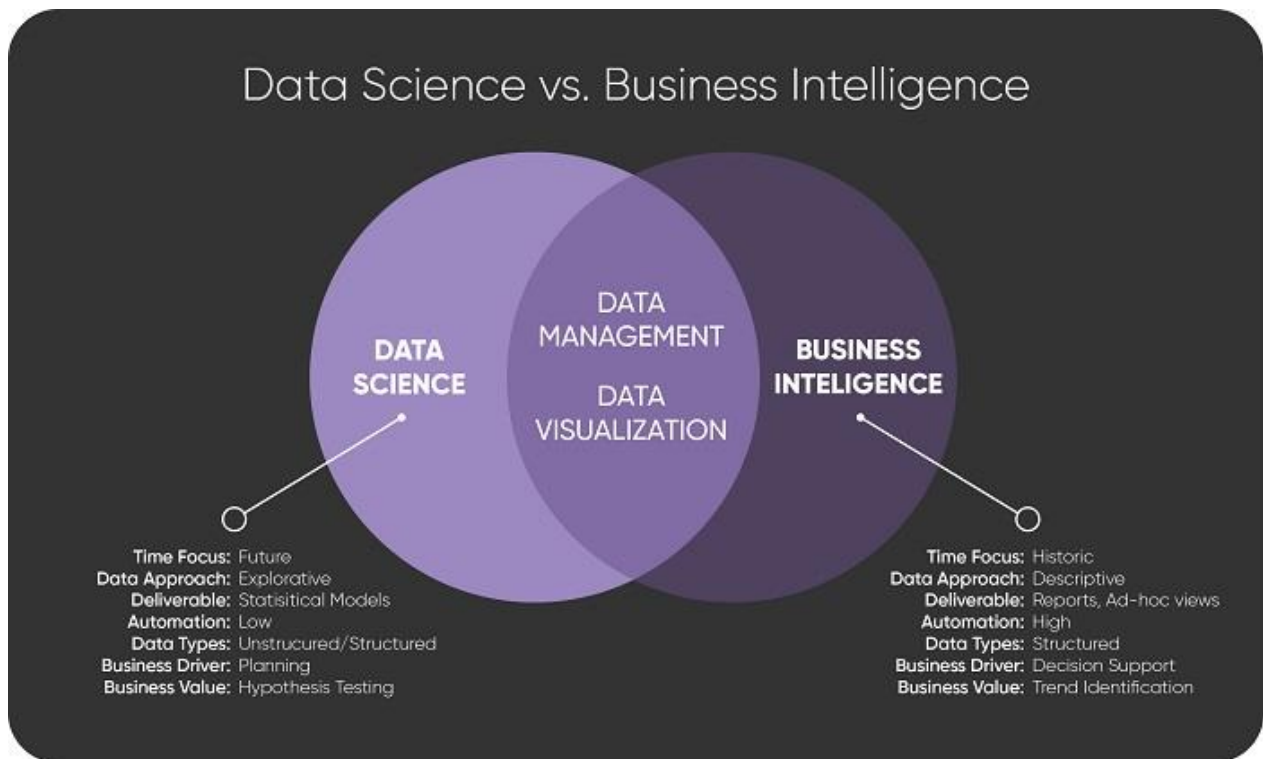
Data Science vs. Business Intelligence

DATA SCIENCE

DATA MANAGEMENT

DATA VISUALIZATION

BUSINESS INTELIGENCE

Time Focus: Future
Data Approach: Explorative
Deliverable: Statisitical Models
Automation: Low
Data Types: Unstrucured/Structured
Business Driver: Planning
Business Value: Hypothesis Testing

Time Focus: Historic
Data Approach: Descriptive
Deliverable: Reports, Ad-hoc views
Automation: High
Data Types: Structured
Business Driver: Decision Support
Business Value: Trend Identification